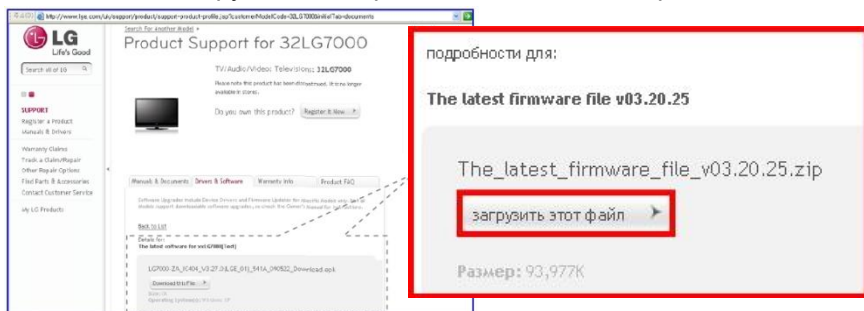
http://www.lge.com/uk/support/product/support-product-profile.jsp?customerModelCode=32LG7000&initTab=documents

LG
Life's Good

Search for Another Model »
Product Support for 32LG7000

Search all of LG

TV/Audio/Video: Televisions: 32LG7000

Please note this product has been discontinued. It is no longer available in stores.

Do you own this product? Register It Now

SUPPORT
Register a Product
Manuals & Drivers

Warranty Claims
Track a Claim/Repair
Other Repair Options
Find Parts & Accessories
Contact Customer Service

My LG Products

Manuals & Documents | Drivers & Software | Warranty Info | Product FAQ

Software Upgrades include Device Drivers and Firmware Updates for electric devices only. Most models support downloadable software upgrades, so check the Owner's Manual for instructions.

Back to List

Details for:
The latest software for 32LG7000(Test)

LG7000-ZA_IC404_V3.27.04LGE_011_541A_040822_Download.zip

Download this File

Operating System(s): Windows XP

подробности для:

The latest firmware file v03.20.25

The_latest_firmware_file_v03.20.25.zip

загрузить этот файл

Размер: 93,977K